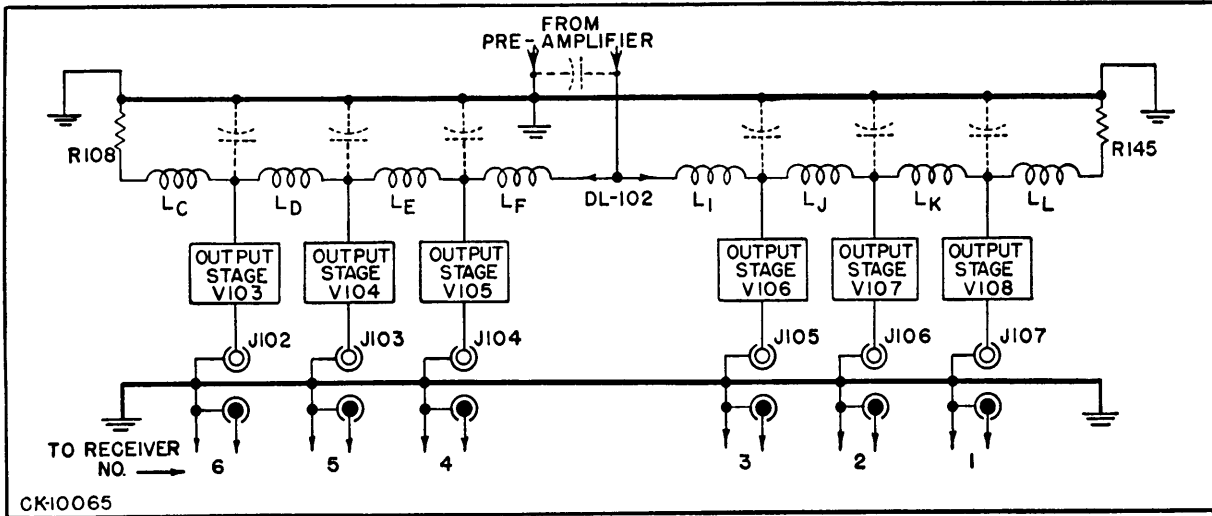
FROM
PRE-AMPLIFIER

R108

R145

$L_C$ $L_D$ $L_E$ $L_F$ DL-102 $L_I$ $L_J$ $L_K$ $L_L$

OUTPUT STAGE V103

OUTPUT STAGE V104

OUTPUT STAGE V105

OUTPUT STAGE V106

OUTPUT STAGE V107

OUTPUT STAGE V108

J102 J103 J104 J105 J106 J107

TO RECEIVER NO. 6 5 4 3 2 1

CK-10065